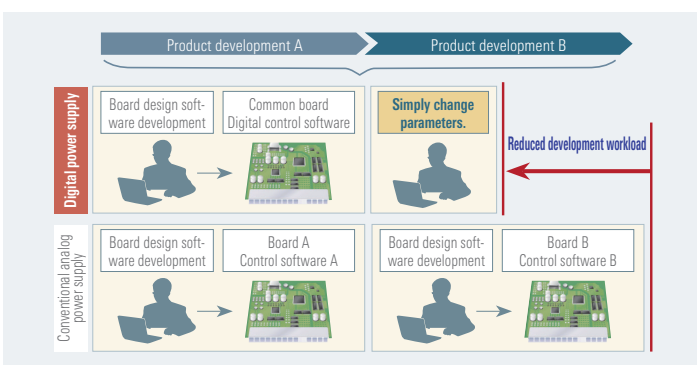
Product development A

Product development B

Digital power supply

Board design software development

Common board Digital control software

Simply change parameters.

Reduced development workload

Conventional analog power supply

Board design software development

Board A Control software A

Board design software development

Board B Control software B